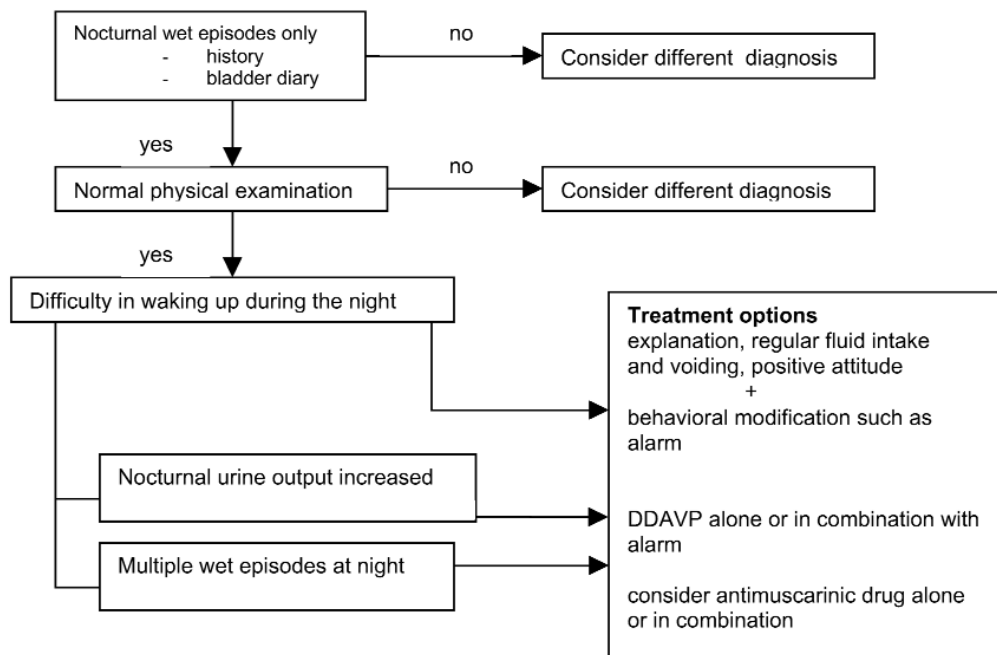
Nocturnal wet episodes only
- history
- bladder diary

no

Consider different diagnosis

yes

Normal physical examination

no

Consider different diagnosis

yes

Difficulty in waking up during the night

**Treatment options**
explanation, regular fluid intake and voiding, positive attitude
+
behavioral modification such as alarm

Nocturnal urine output increased

DDAVP alone or in combination with alarm

Multiple wet episodes at night

consider antimuscarinic drug alone or in combination